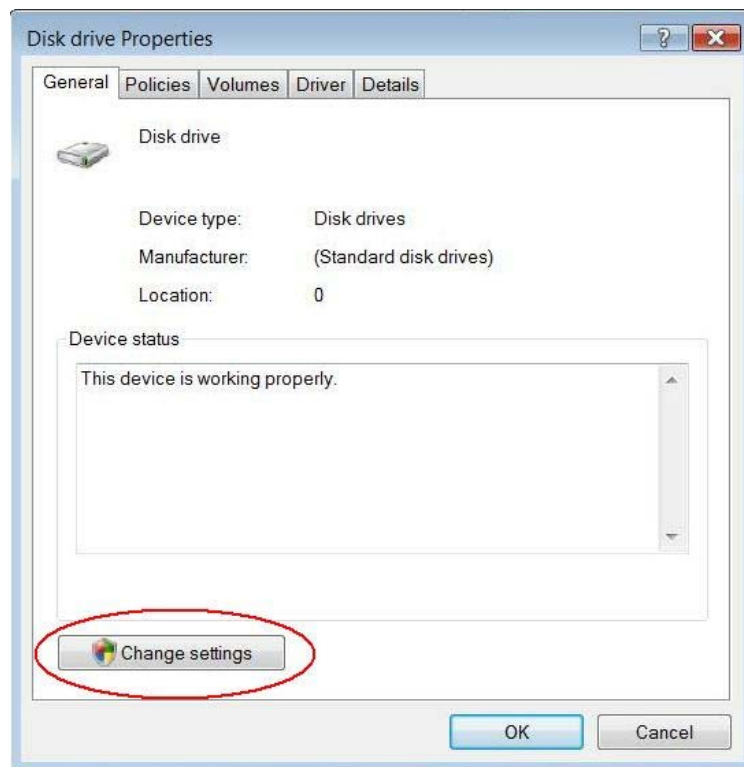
Disk drive Properties

?

General | Policies | Volumes | Driver | Details

Disk drive

Device type: Disk drives

Manufacturer: (Standard disk drives)

Location: 0

Device status

This device is working properly.

Change settings

OK

Cancel